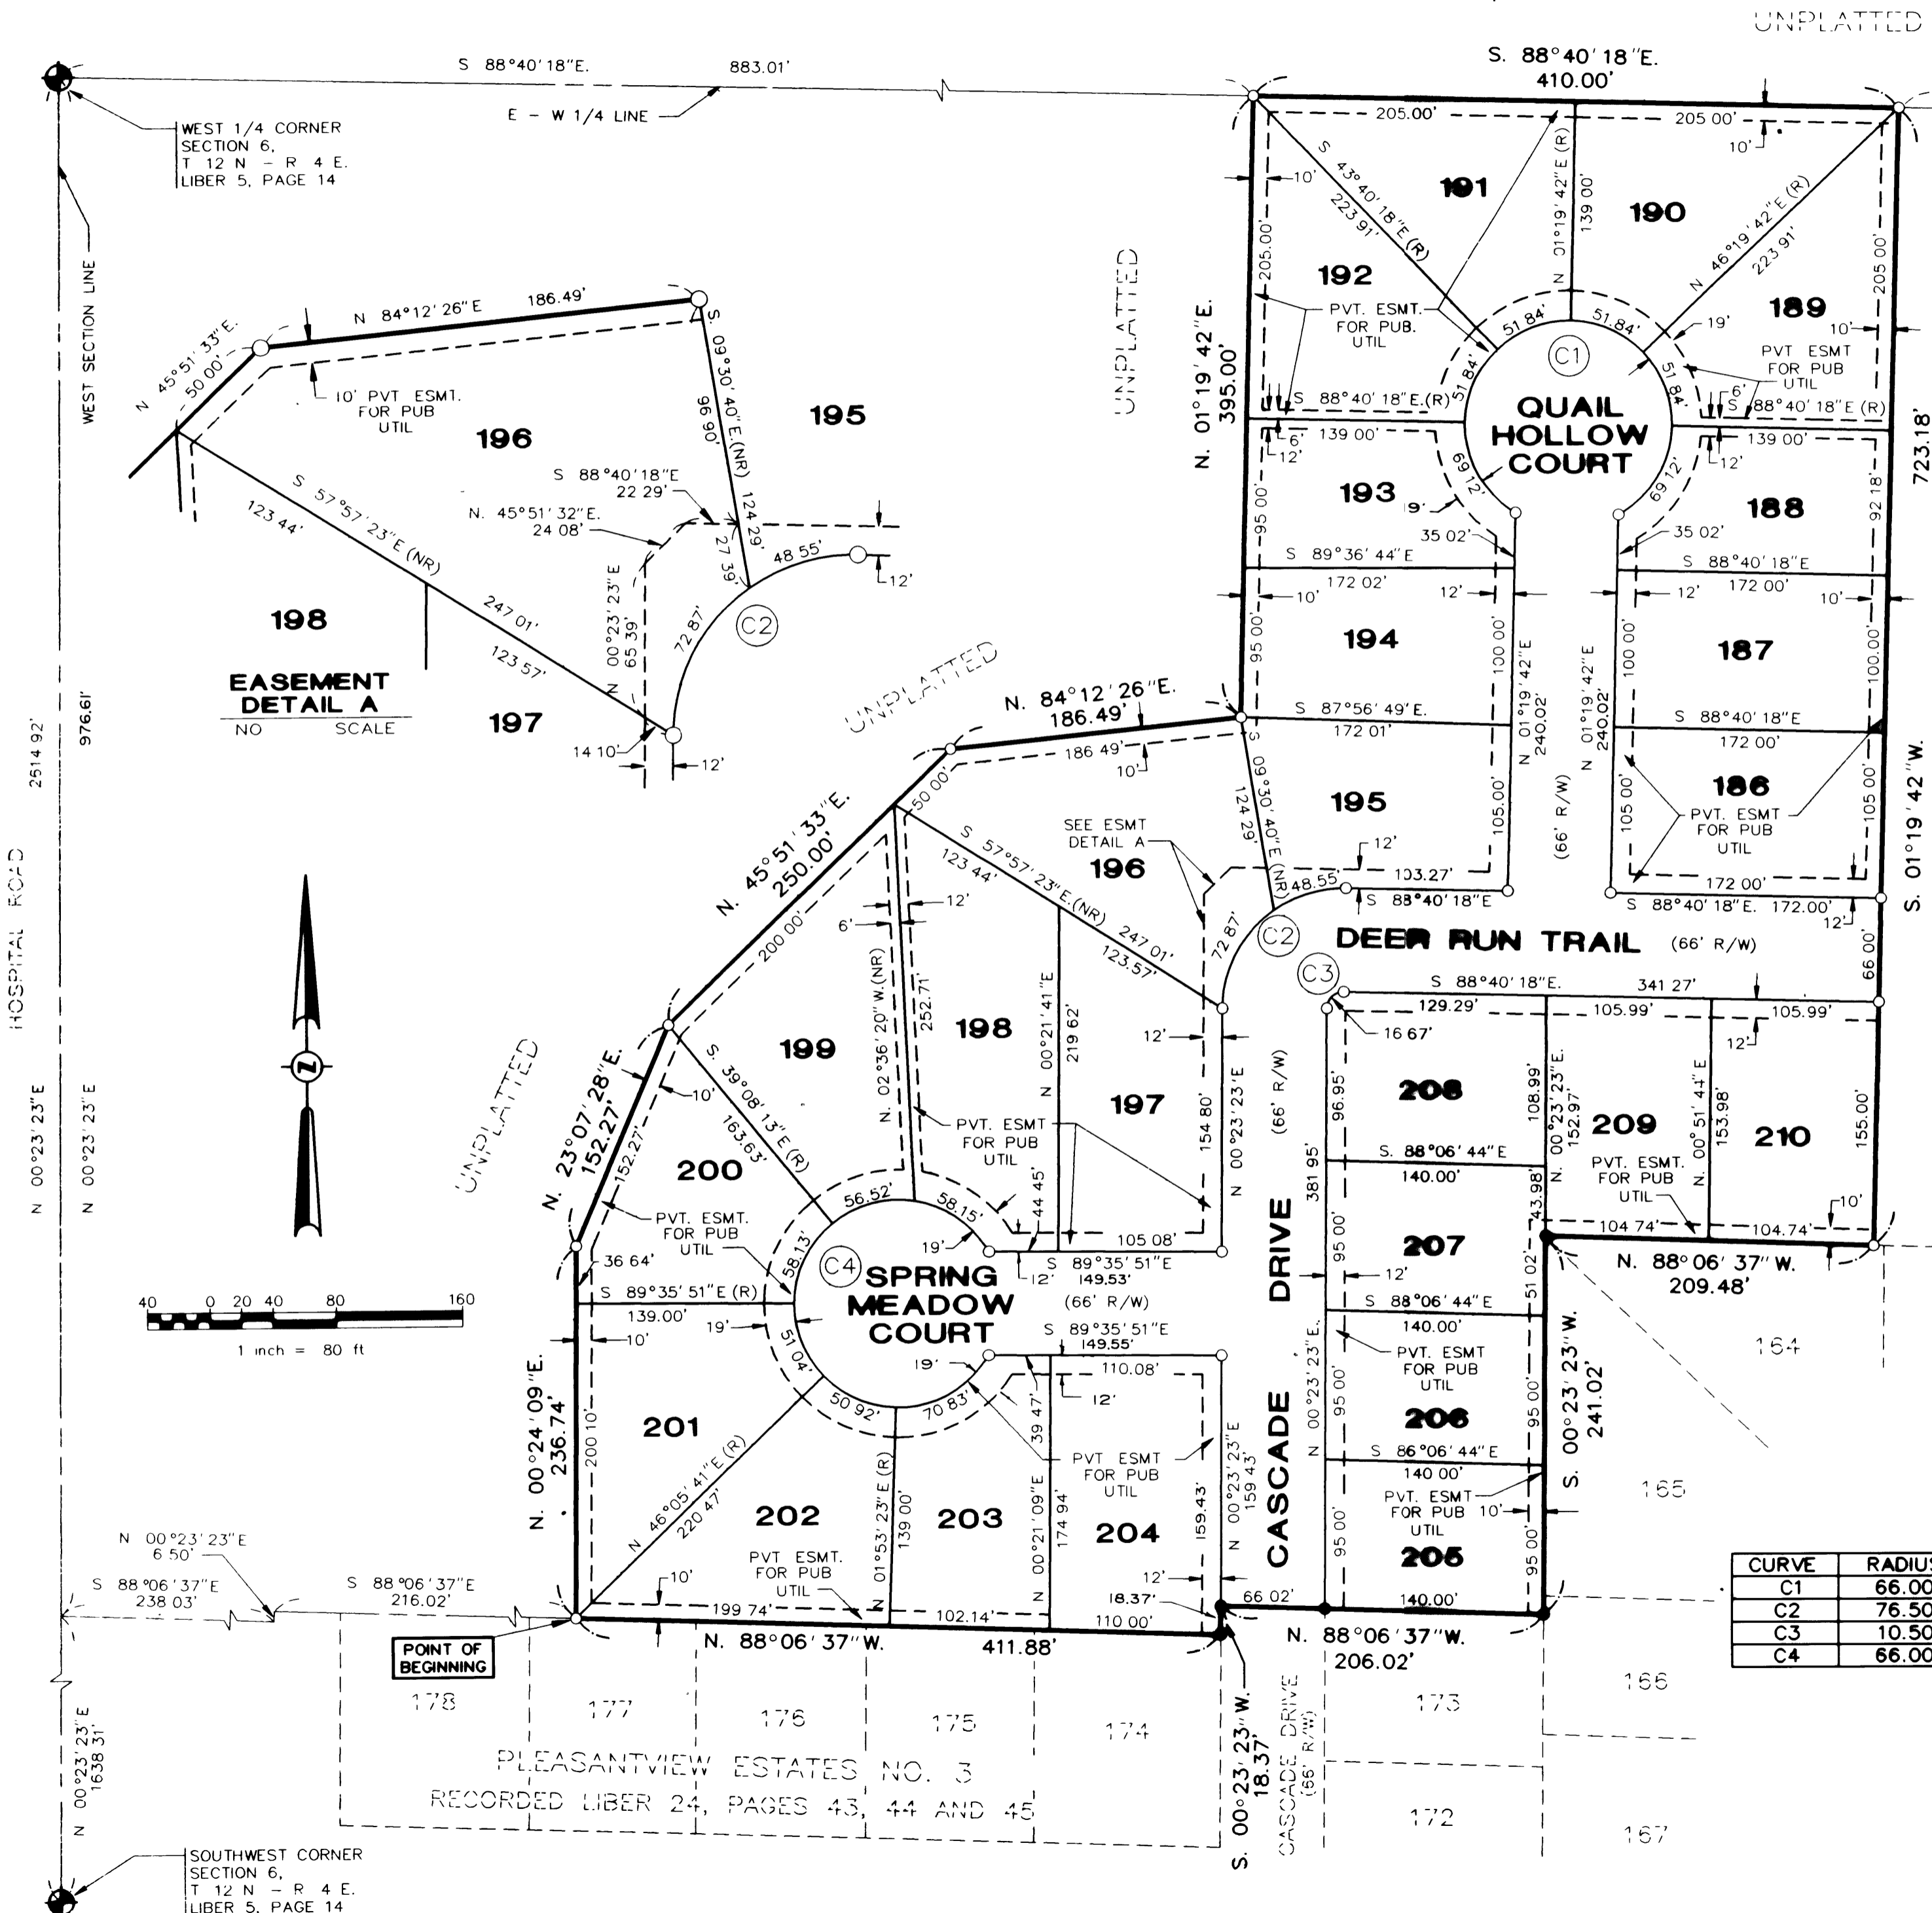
UNPLATTED

S 88°40'18"E. 883.01'

S. 88°40'18"E. 410.00'

E - W 1/4 LINE

WEST 1/4 CORNER SECTION 6, T 12 N - R 4 E. LIBER 5, PAGE 14

WEST SECTION LINE

205.00'

205 00'

10'

10'

S 43°40'18"E (R) 223.91'

191

N 01°19'42"E (R) 139 00'

190

N 46°19'42"E (R) 223.91'

205.00'

205 00'

192

189

PVT. ESMT. FOR PUB. UTIL

51.84'

51.84'

19'

10'

C1

PVT ESMT FOR PUB UTIL

51.84'

51.84'

6'

S 88°40'18"E.(R)

QUAIL HOLLOW COURT

S 88°40'18"E (R)

723.18'

N. 01°19'42"E. 395.00'

UNPLATTED

6'

12'

139 00'

139 00'

12'

193

69.12'

69.12'

188

9'

95 00'

35 02'

35 02'

92 18'

S 89°36'44"E

S 88°40'18"E

172 02'

12'

172 00'

10'

12'

10'

194

100 00'

187

95 00'

100 00'

100.00'

N 01°19'42"E 240.02'

N 01°19'42"E 240.02'

S 87°56'49'E.

S 88°40'18"E

172 01'

172 00'

(66' R/W)

186

195

105.00'

105 00'

PVT. ESMT FOR PUB UTIL

105 00'

S. 01°19'42"W.

12'

103.27'

172 00'

S 88°40'18"E

S 88°40'18"E. 172.00'

12'

48.55'

DEER RUN TRAIL (66' R/W)

66 00'

S 88°40'18"E. 341 27'

129.29'

105.99'

105.99'

12'

16 67'

N 84°12'26"E 186.49'

10' PVT ESMT. FOR PUB UTIL

N 45°51'33"E. 50.00'

S 09°30'40"E.(NR) 96 90'

195

196

S 88°40'18"E 22 29'

N. 45°51'32"E. 24 08'

124 29'

S 57°57'23"E (NR)

123 44'

27 39'

48 55'

12'

198

247 01'

00°23'23"E 65 39'

72 87'

C2

123.57'

EASEMENT DETAIL A NO SCALE

197

14 10'

12'

UNPLATTED

N. 84°12'26"E. 186.49'

186 49'

10'

50 00'

N. 45°51'33"E. 250.00'

S 57°57'23"E.(NR) 247 01'

123 44'

123.57'

SEE ESMT DETAIL A

196

124 29'

S 09°30'40"E (NR)

72 87'

C2

C3

200 00'

6'

12'

N 02°36'20"W.(NR)

252.71'

198

N 00°21'41"E

219 62'

12'

199

197

154 80'

N 00°23'23"E

(66' R/W)

208

108.99'

N 00°23'23"E 152.97'

209

N 00°51'44"E 153.98'

210

155.00'

96.95'

381 95'

S. 88°06'44"E

140.00'

PVT. ESMT. FOR PUB UTIL

10'

104 74'

104.74'

UNPLATTED

N. 23°07'28"E. 152.27'

152.27'

10'

S 39°08'13"E (R) 163.63'

200

PVT. ESMT FOR PUB UTIL

PVT. ESMT. FOR PUB UTIL

56.52'

58.15'

44 45'

105 08'

58.13'

36 64'

19'

S 89°35'51"E 149.53'

12'

C4

SPRING MEADOW COURT

(66' R/W)

S 89°35'51"E (R)

139.00'

10'

19'

DRIVE

207

95 00'

43.98'

51 02'

12'

S 88°06'44"E

N. 88°06'37"W. 209.48'

S 89°35'51"E 149.55'

110.08'

19'

12'

140.00'

PVT. ESMT FOR PUB UTIL

164

40 0 20 40 80 160

1 inch = 80 ft

51 04'

50 92'

70 83'

39 47'

N 00°24'09"E. 236.74'

200 10'

201

N 46°05'41"E (R) 220 47'

202

N 01°53'23"E (R) 139 00'

203

N 00°21'09"E 174 94'

PVT ESMT FOR PUB UTIL

204

159.43'

N 00°23'23"E 159 43'

CASCADE

N 00°23'23"E.

95 00'

206

S 86°06'44"E

140 00'

95.00'

S. 00°23'23"W. 241.02'

PVT. ESMT FOR PUB UTIL

10'

165

N 00°23'23"E 6 50'

S 88°06'37"E 238 03'

S 88°06'37"E 216.02'

10'

PVT ESMT. FOR PUB UTIL

199 74'

102.14'

12'

18.37'

110 00'

95 00'

205

95 00'

140.00'

66 02'

| CURVE | RADIUS |
|---|---|
| C1 | 66.00 |
| C2 | 76.50 |
| C3 | 10.50 |
| C4 | 66.00 |

POINT OF BEGINNING

N. 88°06'37"W. 411.88'

N. 88°06'37"W. 206.02'

178 177 176 175 174

173

166

S. 00°23'23"W. 18.37'

CASCADE DRIVE (66' R/W)

PLEASANTVIEW ESTATES NO. 3

RECORDED LIBER 24, PAGES 43, 44 AND 45

172

167

HOSPITAL ROAD

N 00°23'23"E

N 00°23'23"E 976.61'

2514 92'

N 00°23'23"E 1638 31'

SOUTHWEST CORNER SECTION 6, T 12 N - R 4 E. LIBER 5, PAGE 14